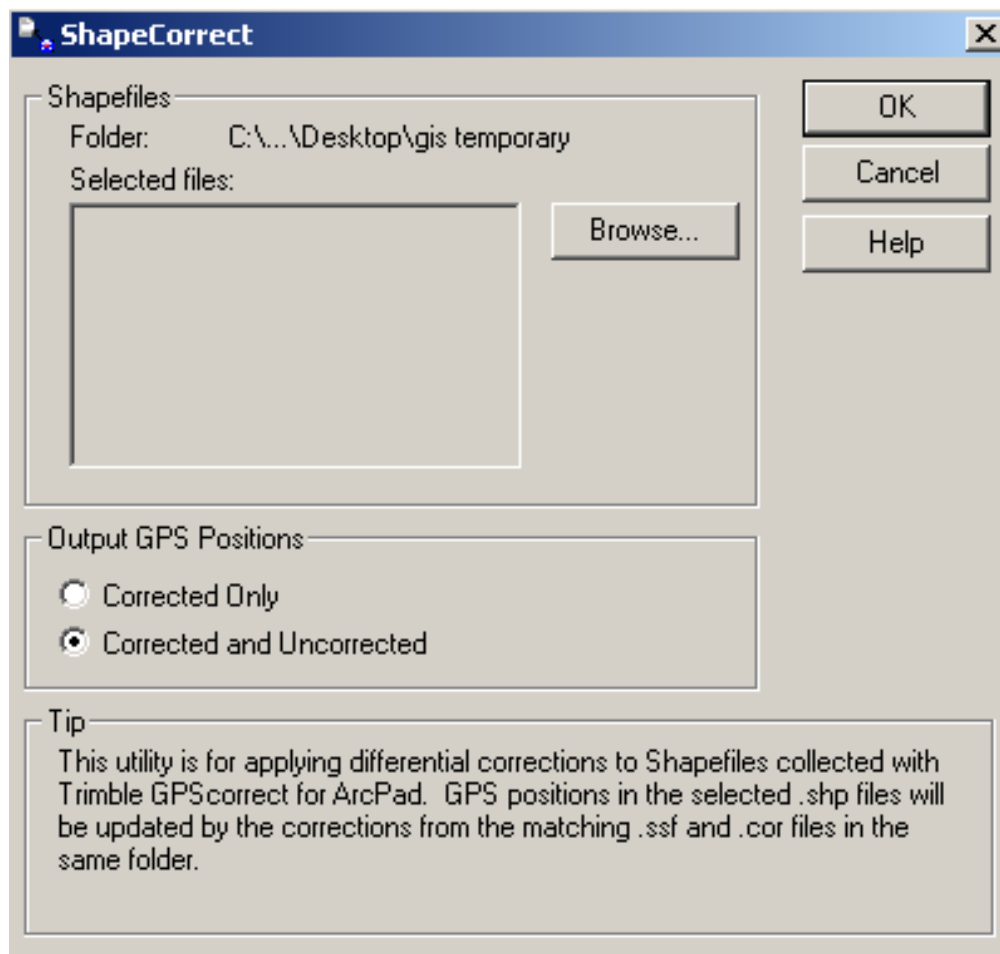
ShapeCorrect

Shapefiles
Folder: C:\...\Desktop\gis temporary
Selected files:

Browse...

OK
Cancel
Help

Output GPS Positions
Corrected Only
Corrected and Uncorrected

Tip
This utility is for applying differential corrections to Shapefiles collected with Trimble GPScorrect for ArcPad. GPS positions in the selected .shp files will be updated by the corrections from the matching .ssf and .cor files in the same folder.